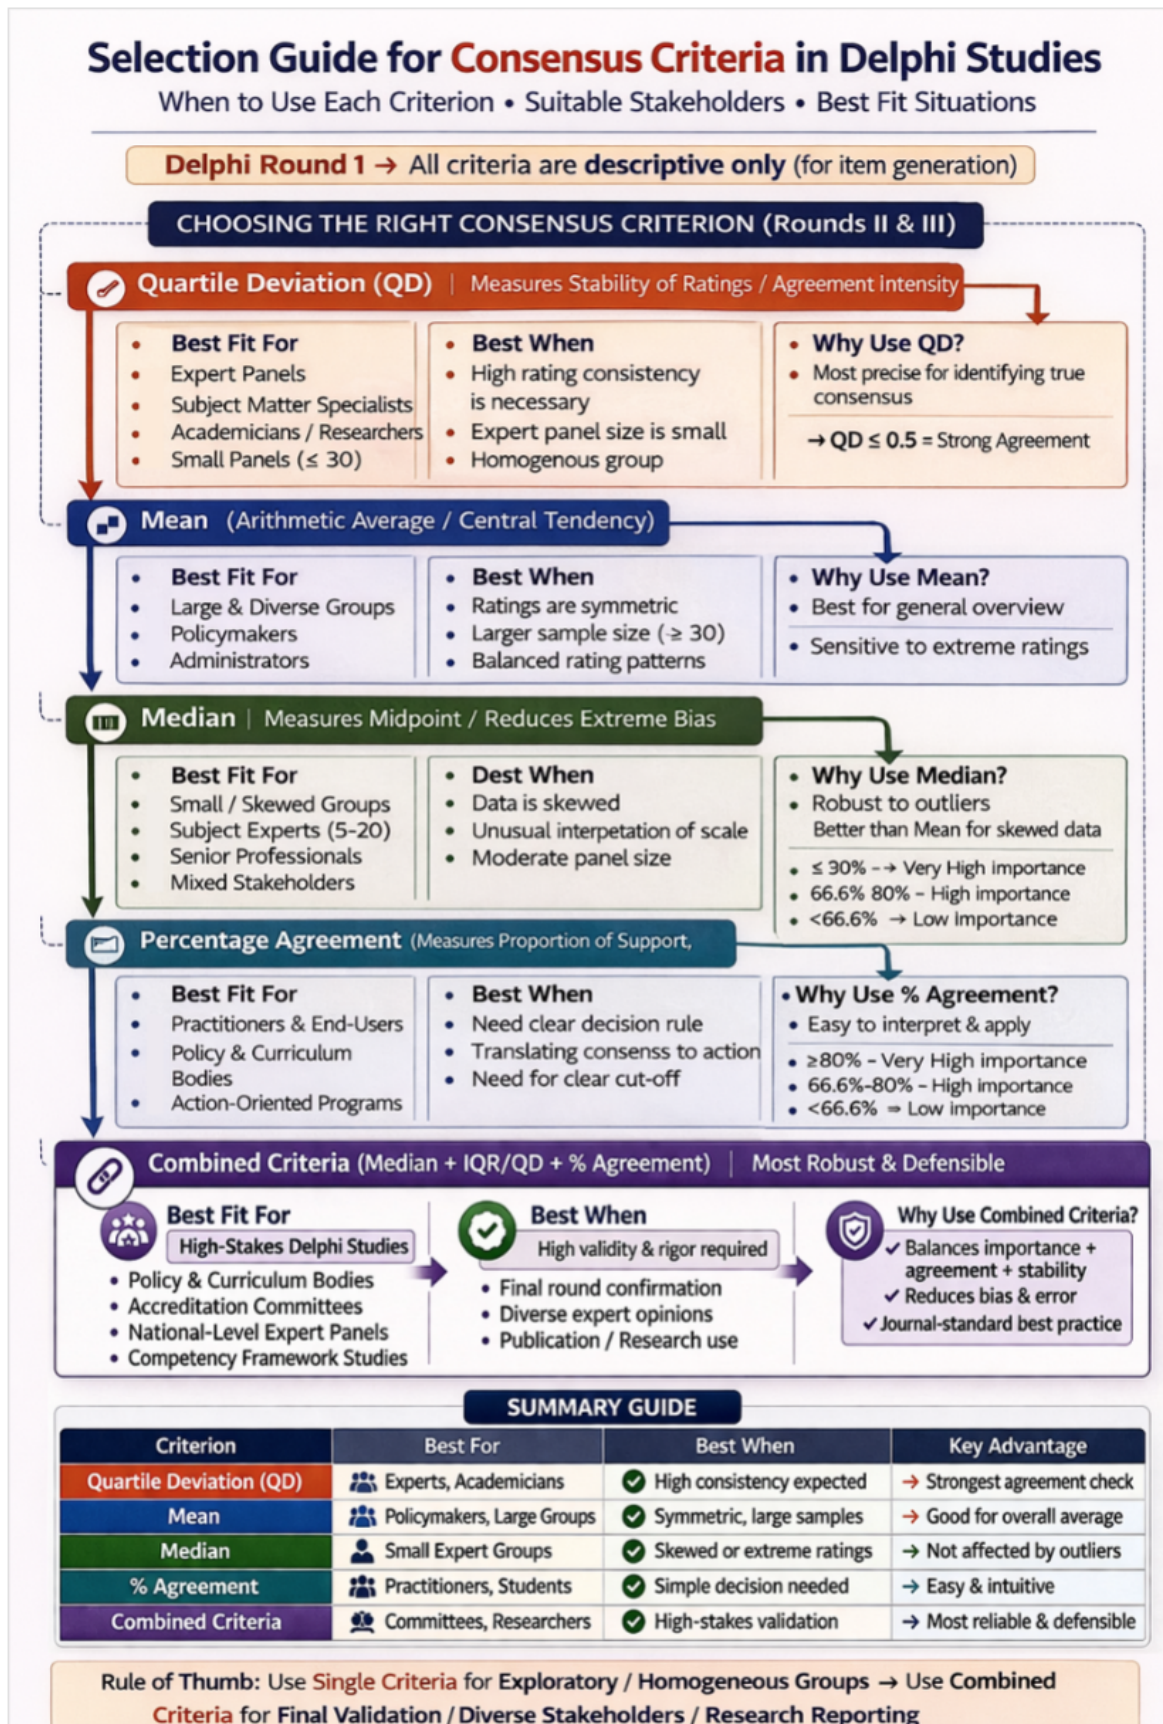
Selection Guide for Consensus Criteria in Delphi Studies
When to Use Each Criterion • Suitable Stakeholders • Best Fit Situations

Delphi Round 1 → All criteria are descriptive only (for item generation)

CHOOSING THE RIGHT CONSENSUS CRITERION (Rounds II & III)

Quartile Deviation (QD) | Measures Stability of Ratings / Agreement Intensity

• Best Fit For
• Expert Panels
• Subject Matter Specialists
• Academicians / Researchers
• Small Panels (≤ 30)

• Best When
• High rating consistency is necessary
• Expert panel size is small
• Homogenous group

• Why Use QD?
• Most precise for identifying true consensus
→ QD ≤ 0.5 = Strong Agreement

Mean (Arithmetic Average / Central Tendency)

• Best Fit For
• Large & Diverse Groups
• Policymakers
• Administrators

• Best When
• Ratings are symmetric
• Larger sample size (≥ 30)
• Balanced rating patterns

• Why Use Mean?
• Best for general overview
• Sensitive to extreme ratings

Median | Measures Midpoint / Reduces Extreme Bias

• Best Fit For
• Small / Skewed Groups
• Subject Experts (5-20)
• Senior Professionals
• Mixed Stakeholders

• Dest When
• Data is skewed
• Unusual interpetation of scale
• Moderate panel size

• Why Use Median?
• Robust to outliers
Better than Mean for skewed data
• ≤ 30% --→ Very High importance
• 66.6% 80% – High importance
• <66.6% → Low importance

Percentage Agreement (Measures Proportion of Support,

• Best Fit For
• Practitioners & End-Users
• Policy & Curriculum Bodies
• Action-Oriented Programs

• Best When
• Need clear decision rule
• Translating consenss to action
• Need for clear cut-off

• Why Use % Agreement?
• Easy to interpret & apply
• ≥80% – Very High importance
• 66.6%-80% – High importance
• <66.6% ⇒ Low importance

Combined Criteria (Median + IQR/QD + % Agreement) | Most Robust & Defensible

Best Fit For
High-Stakes Delphi Studies
• Policy & Curriculum Bodies
• Accreditation Committees
• National-Level Expert Panels
• Competency Framework Studies

Best When
High validity & rigor required
• Final round confirmation
• Diverse expert opinions
• Publication / Research use

Why Use Combined Criteria?
✓ Balances importance + agreement + stability
✓ Reduces bias & error
✓ Journal-standard best practice

SUMMARY GUIDE

| Criterion | Best For | Best When | Key Advantage |
|---|---|---|---|
| Quartile Deviation (QD) | Experts, Academicians | High consistency expected | → Strongest agreement check |
| Mean | Policymakers, Large Groups | Symmetric, large samples | → Good for overall average |
| Median | Small Expert Groups | Skewed or extreme ratings | → Not affected by outliers |
| % Agreement | Practitioners, Students | Simple decision needed | → Easy & intuitive |
| Combined Criteria | Committees, Researchers | High-stakes validation | → Most reliable & defensible |

Rule of Thumb: Use Single Criteria for Exploratory / Homogeneous Groups → Use Combined Criteria for Final Validation / Diverse Stakeholders / Research Reporting